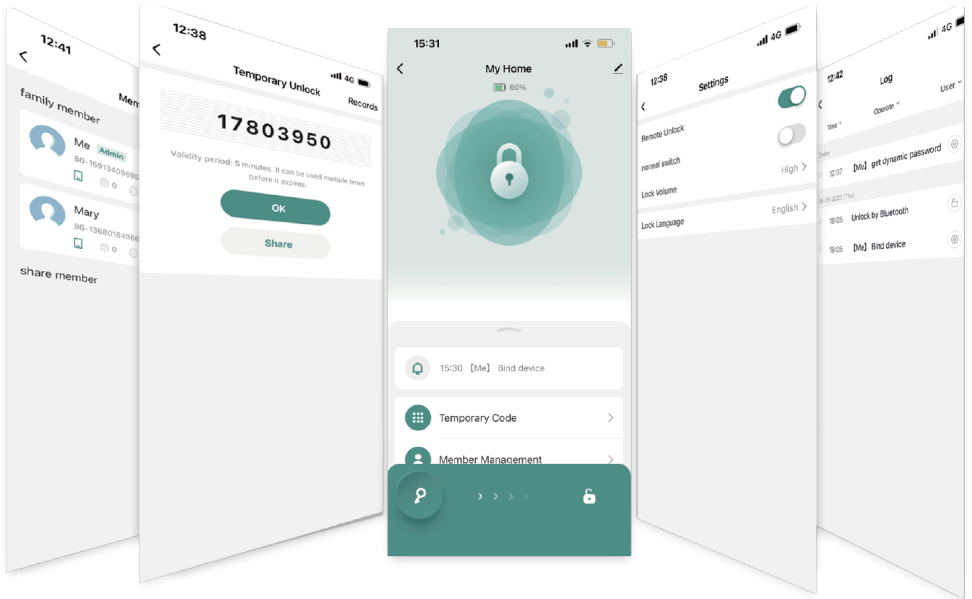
12:41
<
Mem
family member
Me Admin
86-15913409696
0
Mary
86-13680184966
0
share member

12:38
4G
<
Temporary Unlock
Records
17803950
Validity period: 5 minutes. It can be used multiple times before it expires.
OK
Share

15:31
<
My Home
60%
15:30 【Me】 Bind device
Temporary Code
Member Management

12:38
4G
<
Settings
Remote Unlock
normal switch
Lock Volume
High
Lock Language
English

12:42
4G
<
Log
Time
Operator
User
Today
12:37 【Me】 get dynamic password
19:05 Unlock by Bluetooth
19:05 【Me】 Bind device